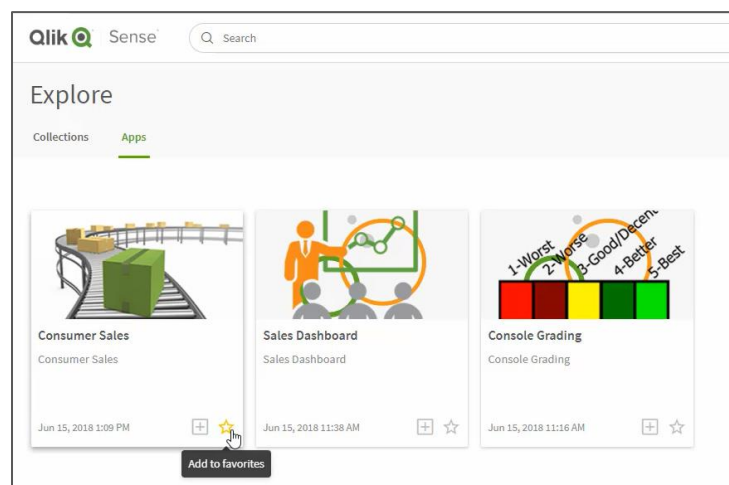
Qlik Sense

Search

Explore

Collections

Apps

Consumer Sales

Consumer Sales

Jun 15, 2018 1:09 PM

Add to favorites

Sales Dashboard

Sales Dashboard

Jun 15, 2018 11:38 AM

1-Worst 2-Worse 3-Good/Decen 4-Better 5-Best

Console Grading

Console Grading

Jun 15, 2018 11:16 AM